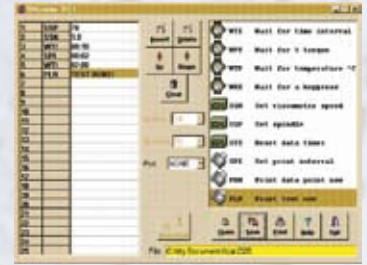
| 1 | SSP | 70 |
|---|---|---|
| 2 | SSN | 18 |
| 3 | WTI | 00:10 |
| 4 | SSP | 10 |
| 5 | WTI | 00:00 |
| 6 | PLR | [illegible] |
| 7 | | |
| 8 | | |
| 9 | | |
| 10 | | |
| 11 | | |
| 12 | | |
| 13 | | |
| 14 | | |
| 15 | | |
| 16 | | |
| 17 | | |
| 18 | | |
| 19 | | |
| 20 | | |

Insert
Delete
Up
Down
Clear

Prt

WTI Wait for time interval
WTT Wait for % torque
WTP Wait for temperature °C
WKE Wait for a keypress
SSN Set viscometer speed
SSP Set spindle
STZ Reset data timer
SPI Set print interval
PRN Print data point now
PLR Reset test set

Open
Save
Print
Help
Quit

File: C:\My Documents\Prog01